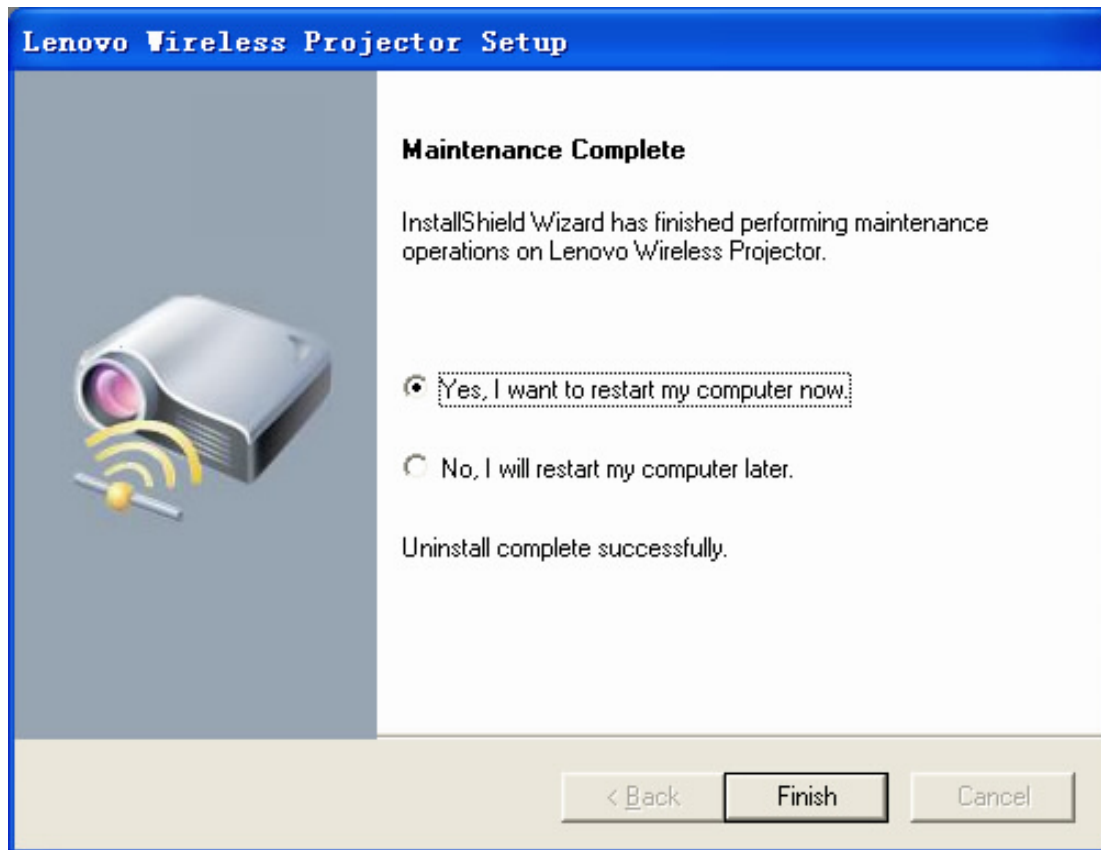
Lenovo Wireless Projector Setup

Maintenance Complete

InstallShield Wizard has finished performing maintenance operations on Lenovo Wireless Projector.

Yes, I want to restart my computer now.

No, I will restart my computer later.

Uninstall complete successfully.

< Back

Finish

Cancel